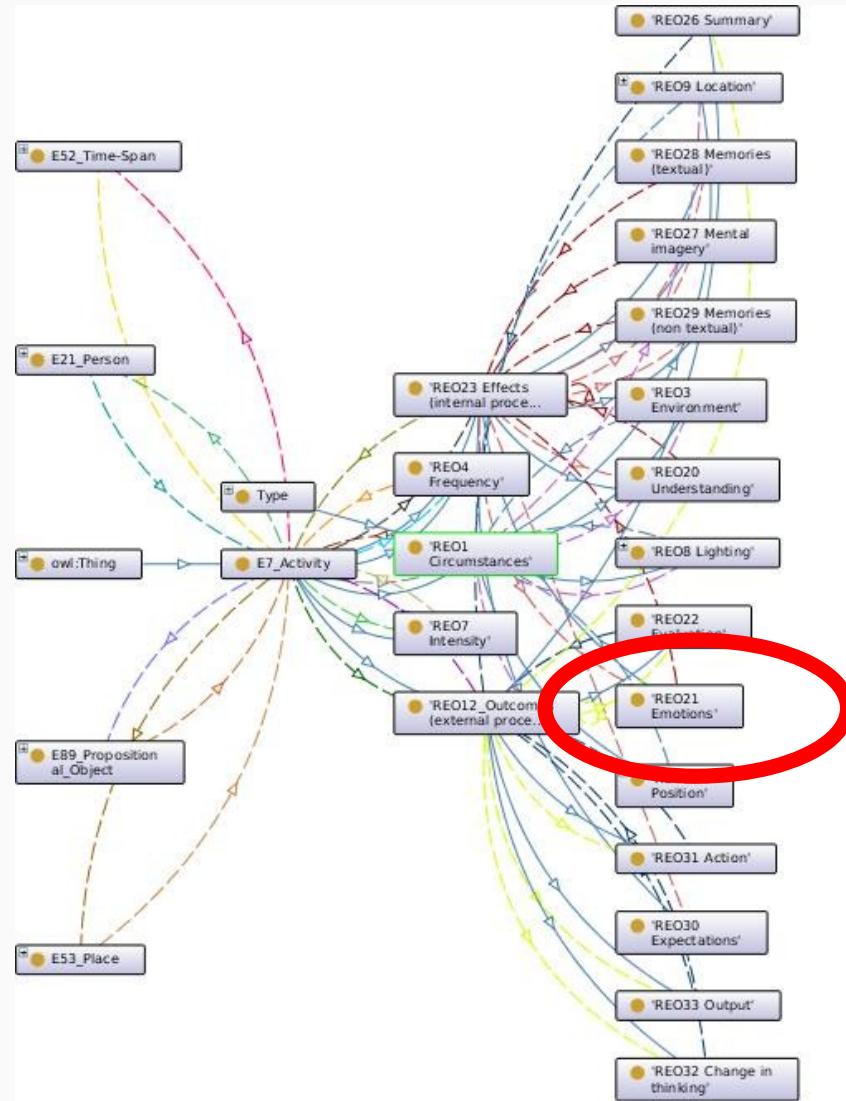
E52_Time-Span

E21_Person

Type

owl:Thing

E7_Activity

E89_Propositional_Object

E53_Place

'REO23 Effects (internal proce...

'REO4 Frequency'

'REO1 Circumstances'

'REO7 Intensity'

'REO12_Outcom (external proce...

'REO26 Summary'

'REO9 Location'

'REO28 Memories (textual)'

'REO27 Mental imagery'

'REO29 Memories (non textual)'

'REO3 Environment'

'REO20 Understanding'

'REO8 Lighting'

'REO22 Evaluation'

'REO21 Emotions'

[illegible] Position'

'REO31 Action'

'REO30 Expectations'

'REO33 Output'

'REO32 Change in thinking'